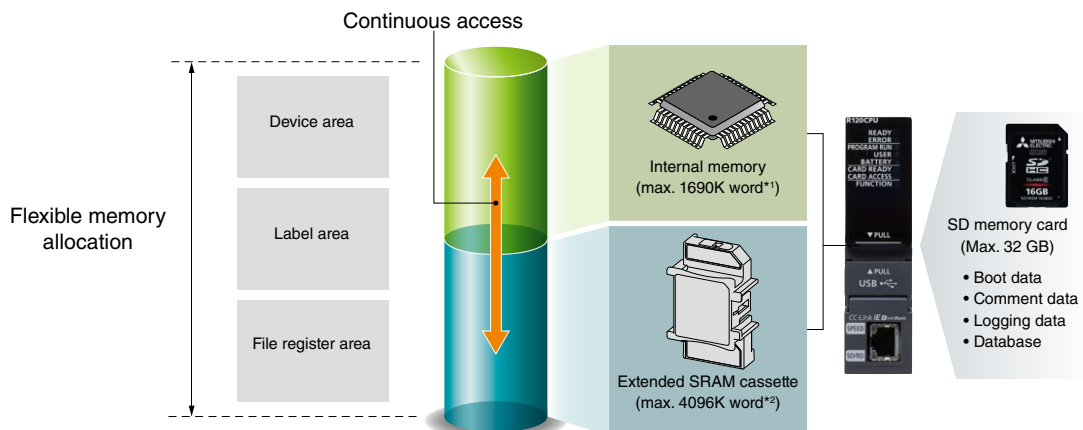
Continuous access

Flexible memory allocation

Device area

Label area

File register area

Internal memory
(max. 1690K word*1)

Extended SRAM cassette
(max. 4096K word*2)

R120CPU
READY
ERROR
PROGRAM RUN
USER
BATTERY
CARD READY
CARD ACCESS
FUNCTION

▼PULL

▲PULL
USB

CC-Link IE
SPEED
SD/RD

MITSUBISHI ELECTRIC
SD HC
16GB

SD memory card
(Max. 32 GB)

• Boot data
• Comment data
• Logging data
• Database